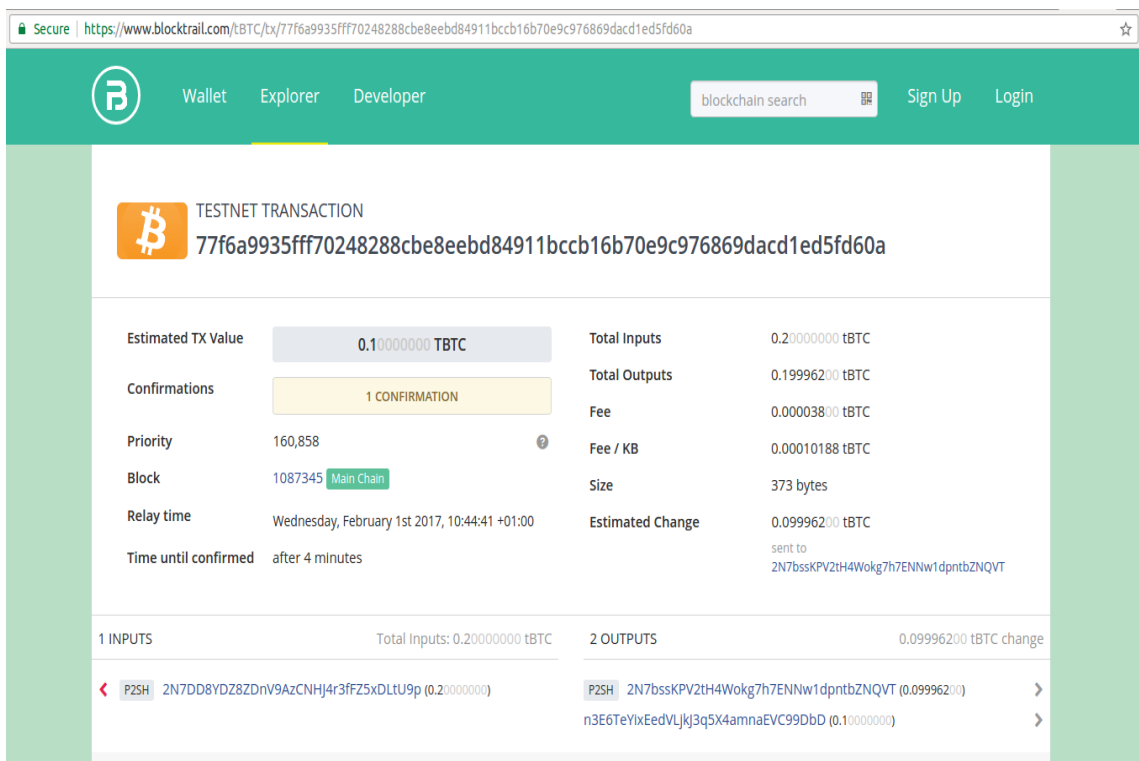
Secure | https://www.blocktrail.com/tBTC/tx/77f6a9935fff70248288cbe8eebd84911bccb16b70e9c976869dacd1ed5fd60a

Wallet Explorer Developer blockchain search Sign Up Login

TESTNET TRANSACTION
77f6a9935fff70248288cbe8eebd84911bccb16b70e9c976869dacd1ed5fd60a

Estimated TX Value 0.10000000 TBTC
Confirmations 1 CONFIRMATION
Priority 160,858
Block 1087345 Main Chain
Relay time Wednesday, February 1st 2017, 10:44:41 +01:00
Time until confirmed after 4 minutes

Total Inputs 0.20000000 tBTC
Total Outputs 0.19996200 tBTC
Fee 0.00003800 tBTC
Fee / KB 0.00010188 tBTC
Size 373 bytes
Estimated Change 0.09996200 tBTC
sent to
2N7bssKPV2tH4Wokg7h7ENNw1dpntbZNQVT

1 INPUTS Total Inputs: 0.20000000 tBTC
P2SH 2N7DD8YDZ8ZDnV9AzCNHJ4r3fFZ5xDLtU9p (0.20000000)

2 OUTPUTS 0.09996200 tBTC change
P2SH 2N7bssKPV2tH4Wokg7h7ENNw1dpntbZNQVT (0.09996200)
n3E6TeYixEedVLjkJ3q5X4amnaEVC99DbD (0.10000000)